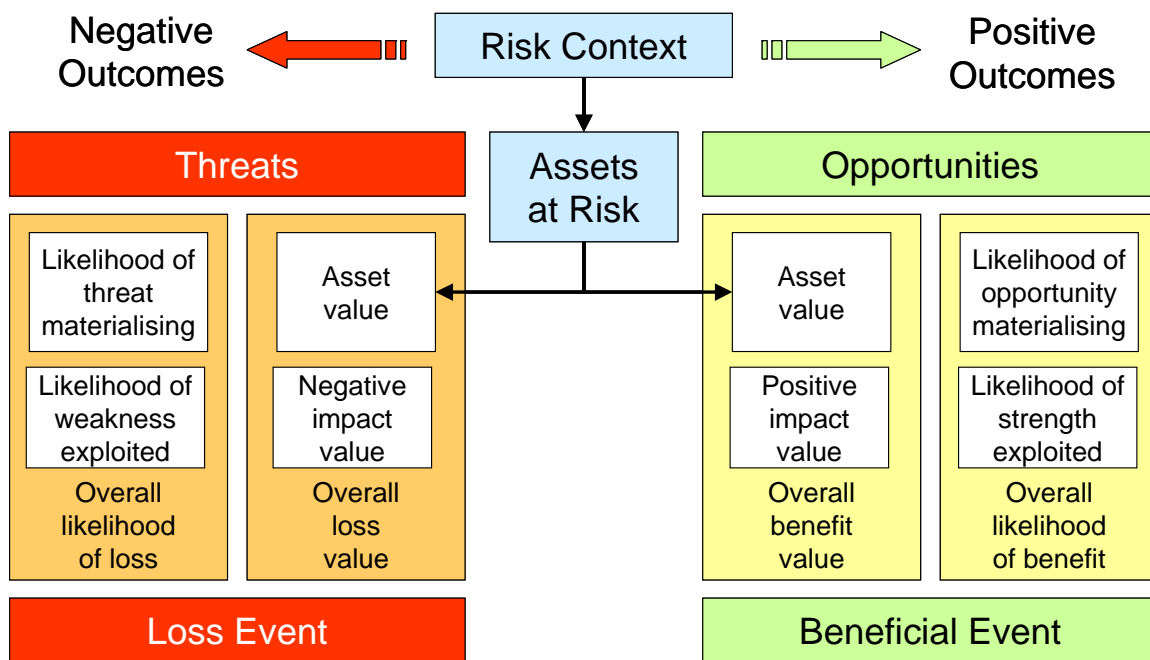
Negative Outcomes

Risk Context

Positive Outcomes

Threats

Assets at Risk

Opportunities

Likelihood of threat materialising

Likelihood of weakness exploited

Overall likelihood of loss

Asset value

Negative impact value

Overall loss value

Asset value

Positive impact value

Overall benefit value

Likelihood of opportunity materialising

Likelihood of strength exploited

Overall likelihood of benefit

Loss Event

Beneficial Event